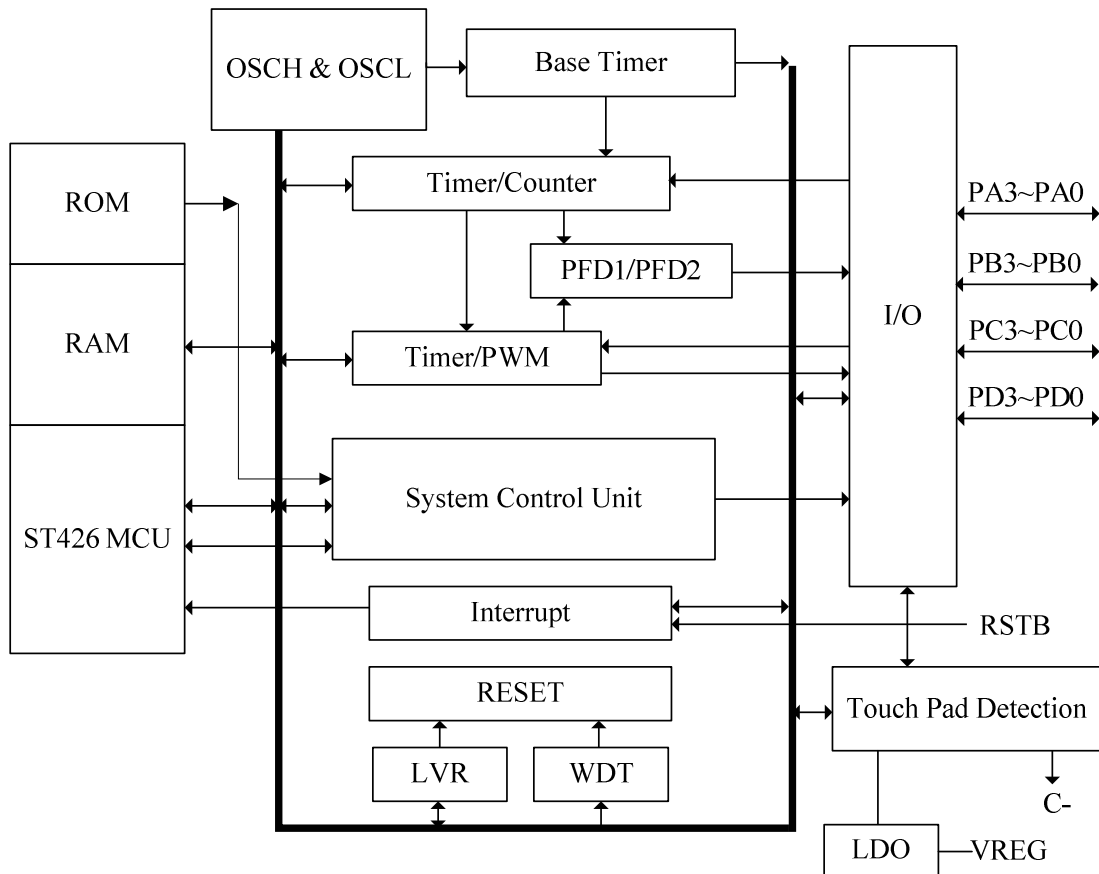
OSCH & OSCL

Base Timer

ROM

RAM

ST426 MCU

Timer/Counter

PFD1/PFD2

Timer/PWM

System Control Unit

Interrupt

RESET

LVR

WDT

I/O

PA3~PA0

PB3~PB0

PC3~PC0

PD3~PD0

RSTB

Touch Pad Detection

C-

LDO

VREG